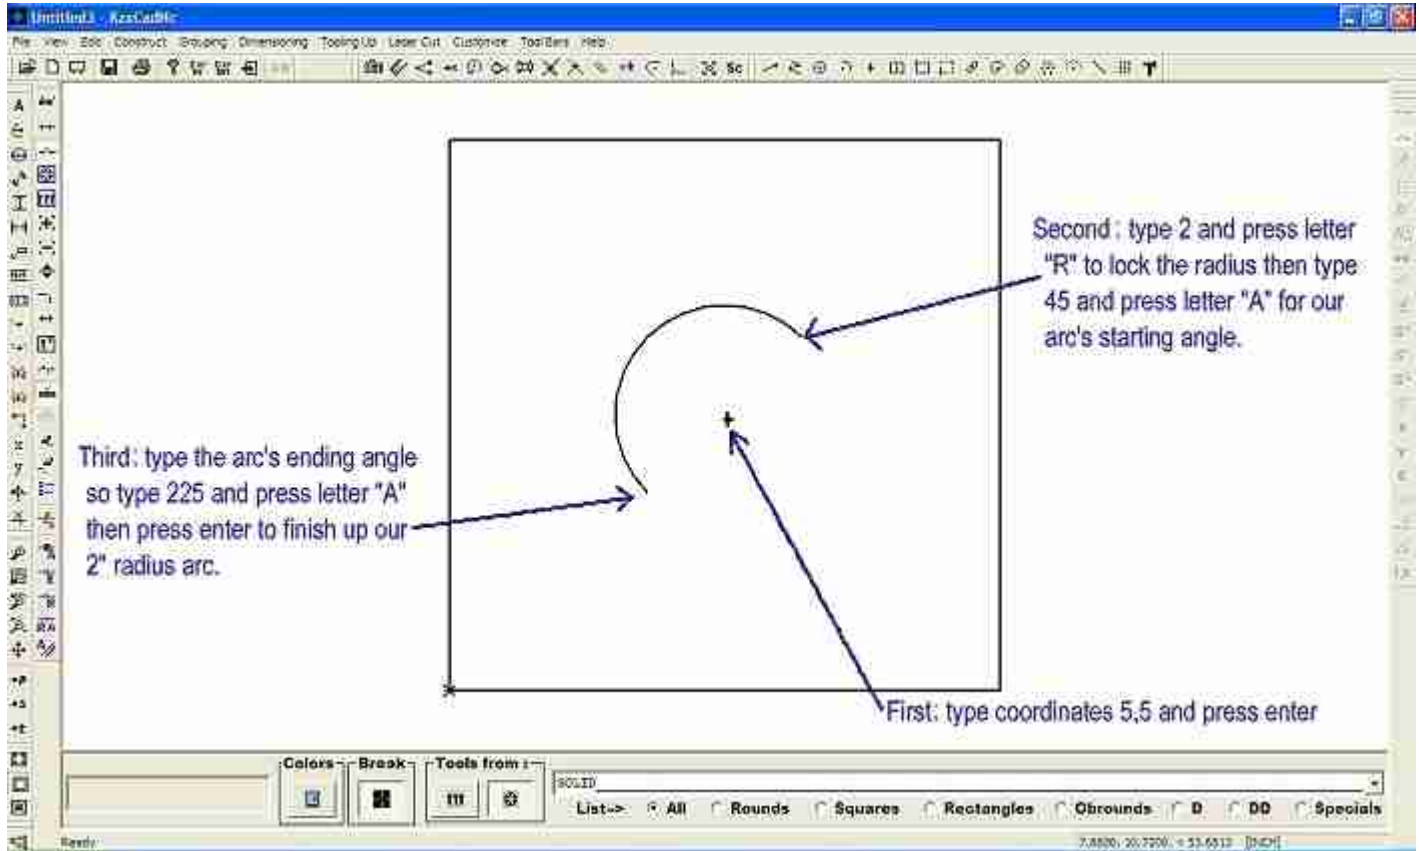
Untitled1 - KzzCadNc

File View Edit Construct Grouping Dimensioning Tooling Up Laser Cut Customize ToolBars Help

Second: type 2 and press letter "R" to lock the radius then type 45 and press letter "A" for our arc's starting angle.

Third: type the arc's ending angle so type 225 and press letter "A" then press enter to finish up our 2" radius arc.

First: type coordinates 5,5 and press enter

Colors Break Tools from

SOLID

List-> All Rounds Squares Rectangles Obrounds D DD Specials

Ready

7.8800, 10.7300, < 53.6810 [INCH]